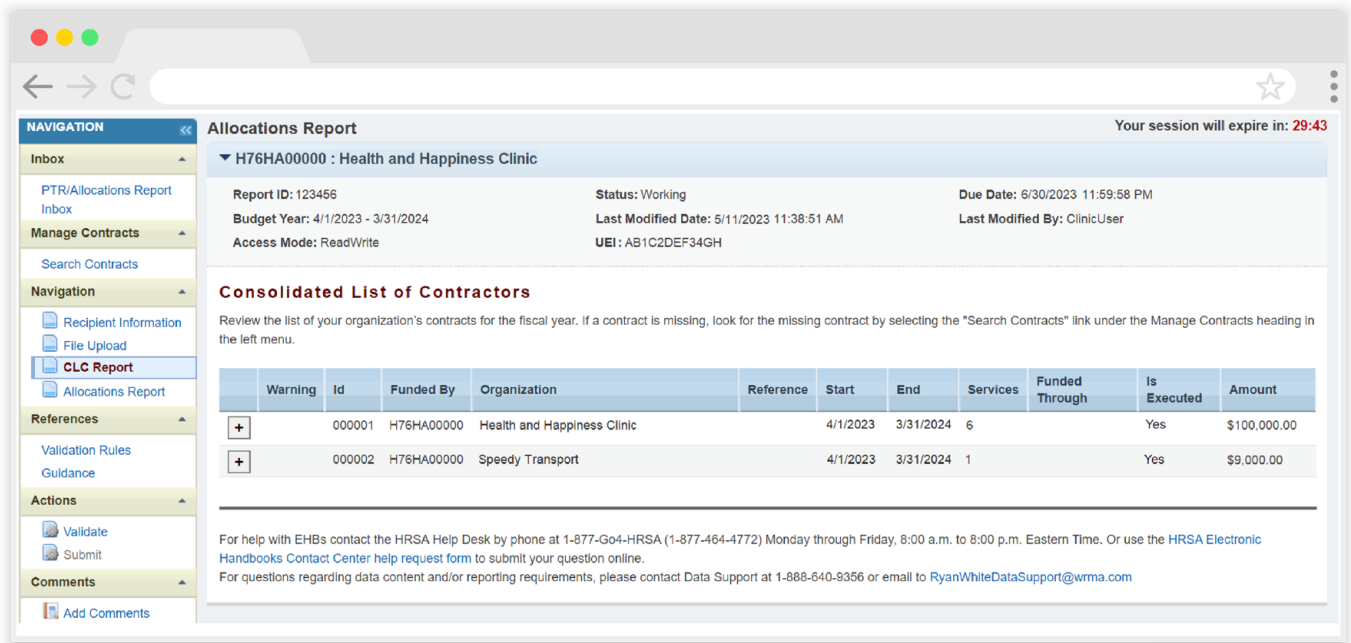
NAVIGATION

Inbox

PTR/Allocations Report Inbox

Manage Contracts

Search Contracts

Navigation

Recipient Information

File Upload

CLC Report

Allocations Report

References

Validation Rules

Guidance

Actions

Validate

Submit

Comments

Add Comments

Allocations Report

Your session will expire in: 29:43

H76HA00000 : Health and Happiness Clinic

Report ID: 123456

Status: Working

Due Date: 6/30/2023 11:59:58 PM

Budget Year: 4/1/2023 - 3/31/2024

Last Modified Date: 5/11/2023 11:38:51 AM

Last Modified By: ClinicUser

Access Mode: ReadWrite

UEI : AB1C2DEF34GH

Consolidated List of Contractors

Review the list of your organization's contracts for the fiscal year. If a contract is missing, look for the missing contract by selecting the "Search Contracts" link under the Manage Contracts heading in the left menu.

| | Warning | Id | Funded By | Organization | Reference | Start | End | Services | Funded Through | Is Executed | Amount |
|---|---|---|---|---|---|---|---|---|---|---|---|
| + | | 000001 | H76HA00000 | Health and Happiness Clinic | | 4/1/2023 | 3/31/2024 | 6 | | Yes | $100,000.00 |
| + | | 000002 | H76HA00000 | Speedy Transport | | 4/1/2023 | 3/31/2024 | 1 | | Yes | $9,000.00 |

For help with EHBs contact the HRSA Help Desk by phone at 1-877-Go4-HRSA (1-877-464-4772) Monday through Friday, 8:00 a.m. to 8:00 p.m. Eastern Time. Or use the HRSA Electronic Handbooks Contact Center help request form to submit your question online.
For questions regarding data content and/or reporting requirements, please contact Data Support at 1-888-640-9356 or email to RyanWhiteDataSupport@wrma.com